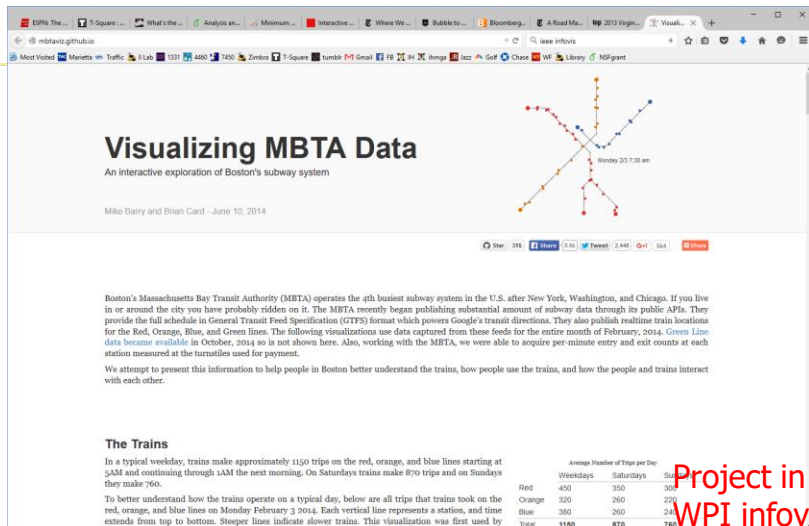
ESPN: The ... | T-Square:... | What's the ... | Analysis an... | Minimum ... | Interactive ... | Where We ... | Bubble to ... | Bloomberg... | A Road Ma... | 2013 Virgin... | Visuali... ×

mbtaviz.github.io

ieee infovis

Most Visited | Marietta | Traffic | II Lab | 1331 | 4460 | 7450 | Zimbra | T-Square | tumblr | Gmail | FB | IH | ihmga | Jazz | Golf | Chase | WF | Library | NSFgrant

Visualizing MBTA Data

An interactive exploration of Boston's subway system

Mike Barry and Brian Card - June 10, 2014

Monday 2/3 7:30 am

Star 315 | Share 6.6k | Tweet 2,446 | G+1 564 | Share

Boston's Massachusetts Bay Transit Authority (MBTA) operates the 4th busiest subway system in the U.S. after New York, Washington, and Chicago. If you live in or around the city you have probably ridden on it. The MBTA recently began publishing substantial amount of subway data through its public APIs. They provide the full schedule in General Transit Feed Specification (GTFS) format which powers Google's transit directions. They also publish realtime train locations for the Red, Orange, Blue, and Green lines. The following visualizations use data captured from these feeds for the entire month of February, 2014. Green Line data became available in October, 2014 so is not shown here. Also, working with the MBTA, we were able to acquire per-minute entry and exit counts at each station measured at the turnstiles used for payment.

We attempt to present this information to help people in Boston better understand the trains, how people use the trains, and how the people and trains interact with each other.

The Trains

In a typical weekday, trains make approximately 1150 trips on the red, orange, and blue lines starting at 5AM and continuing through 1AM the next morning. On Saturdays trains make 870 trips and on Sundays they make 760.

To better understand how the trains operate on a typical day, below are all trips that trains took on the red, orange, and blue lines on Monday February 3 2014. Each vertical line represents a station, and time extends from top to bottom. Steeper lines indicate slower trains. This visualization was first used by

Average Number of Trips per Day

| | Weekdays | Saturdays | Sundays |
|---|---|---|---|
| Red | 450 | 350 | 300 |
| Orange | 320 | 260 | 220 |
| Blue | 380 | 260 | 240 |
| Total | 1150 | 870 | 760 |

Project in
WPI infov